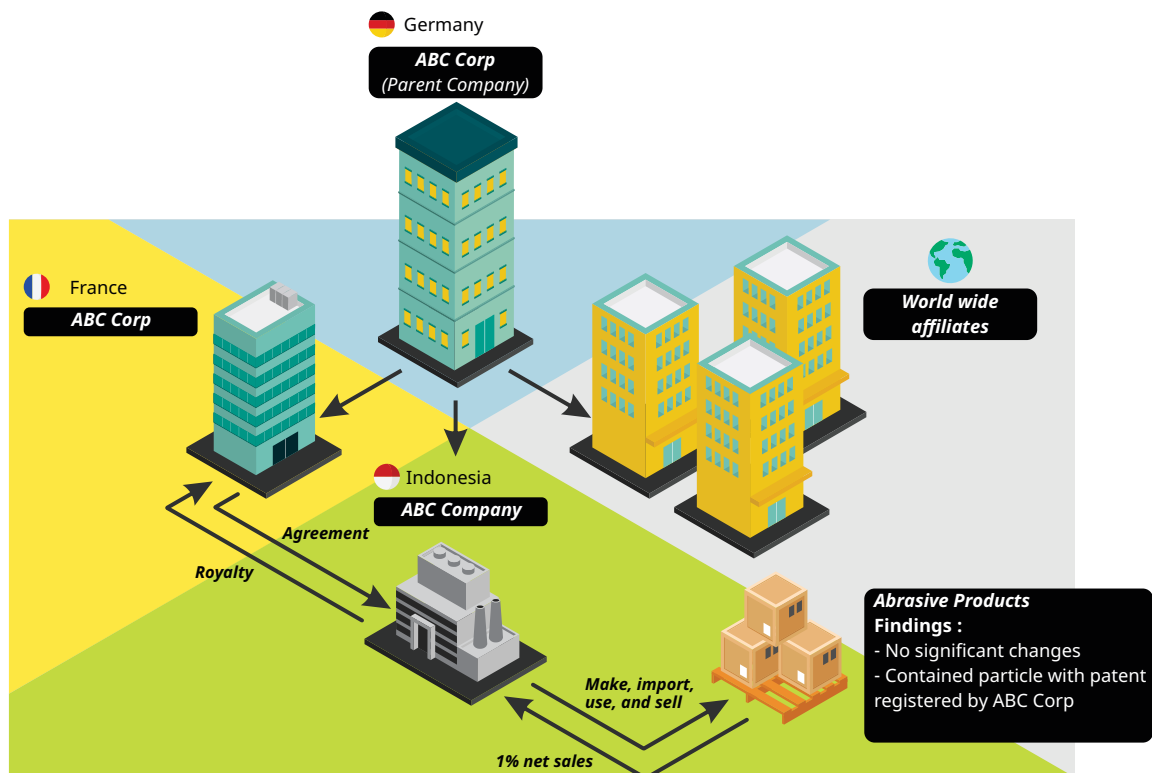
Germany

ABC Corp
(Parent Company)

France

ABC Corp

World wide affiliates

Indonesia

ABC Company

Agreement

Royalty

Make, import, use, and sell

1% net sales

Abrasive Products
Findings :
- No significant changes
- Contained particle with patent registered by ABC Corp